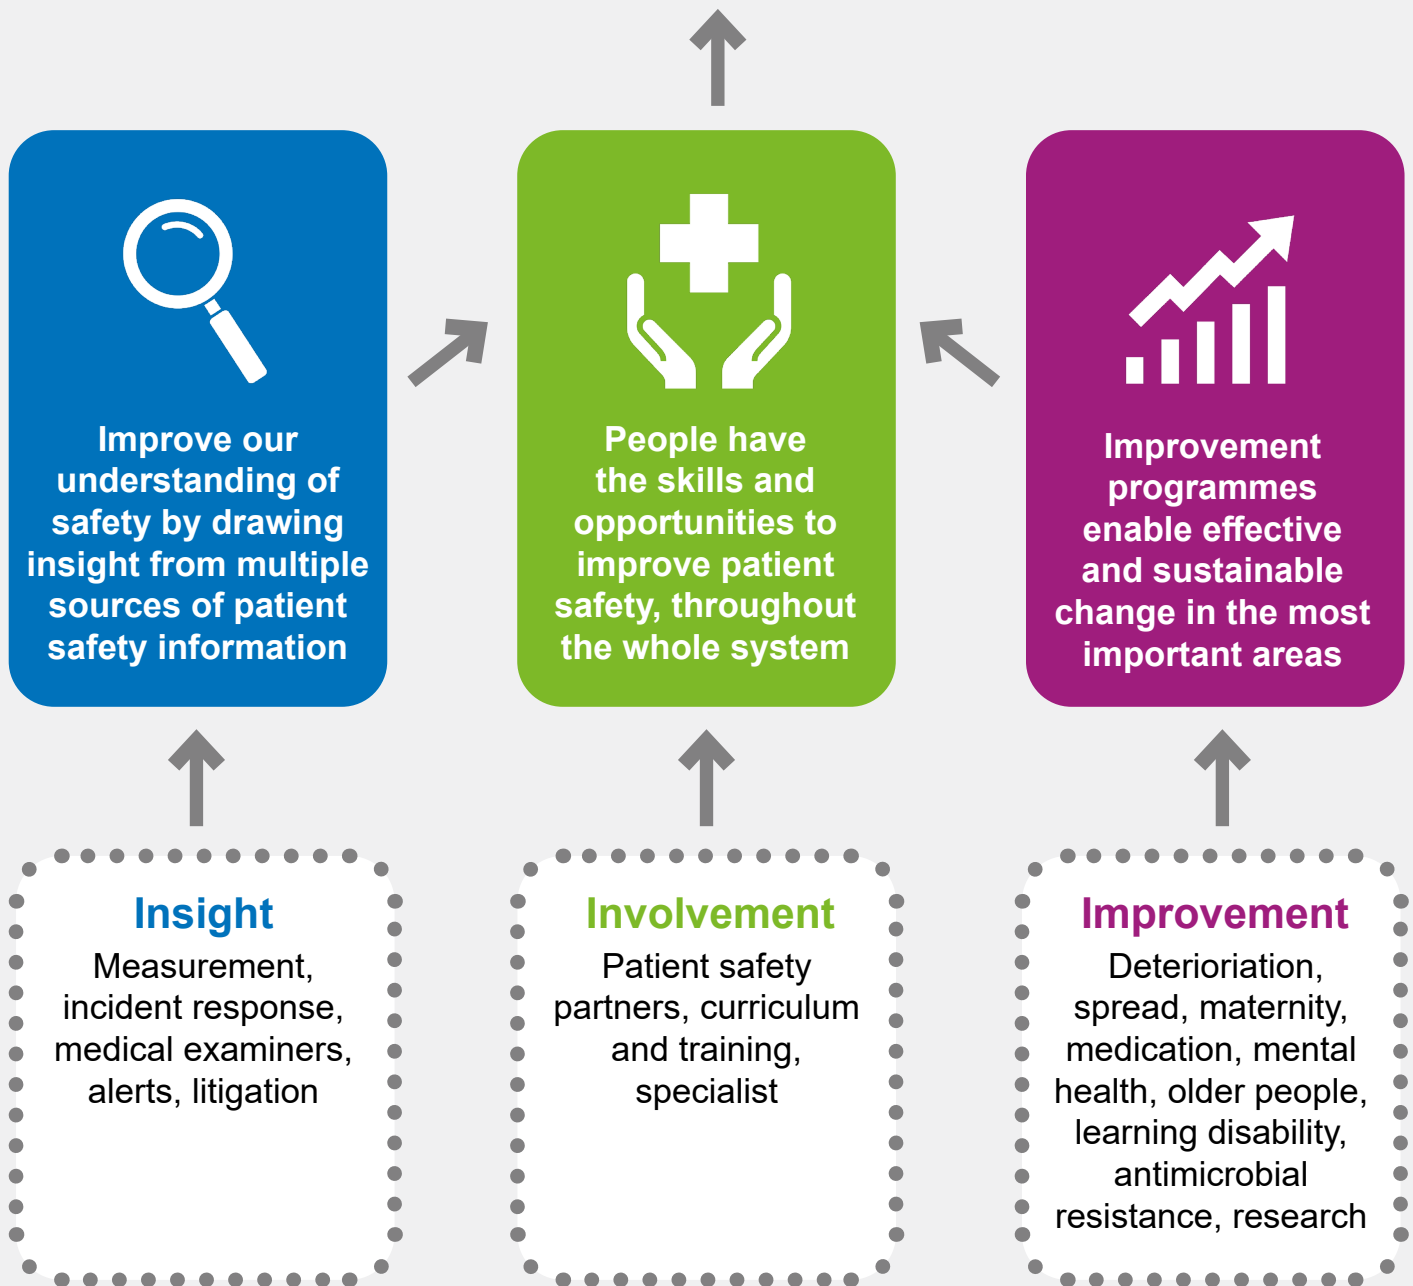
Improve our understanding of safety by drawing insight from multiple sources of patient safety information

People have the skills and opportunities to improve patient safety, throughout the whole system

Improvement programmes enable effective and sustainable change in the most important areas

Insight
Measurement, incident response, medical examiners, alerts, litigation

Involvement
Patient safety partners, curriculum and training, specialist

Improvement
Deterioriation, spread, maternity, medication, mental health, older people, learning disability, antimicrobial resistance, research